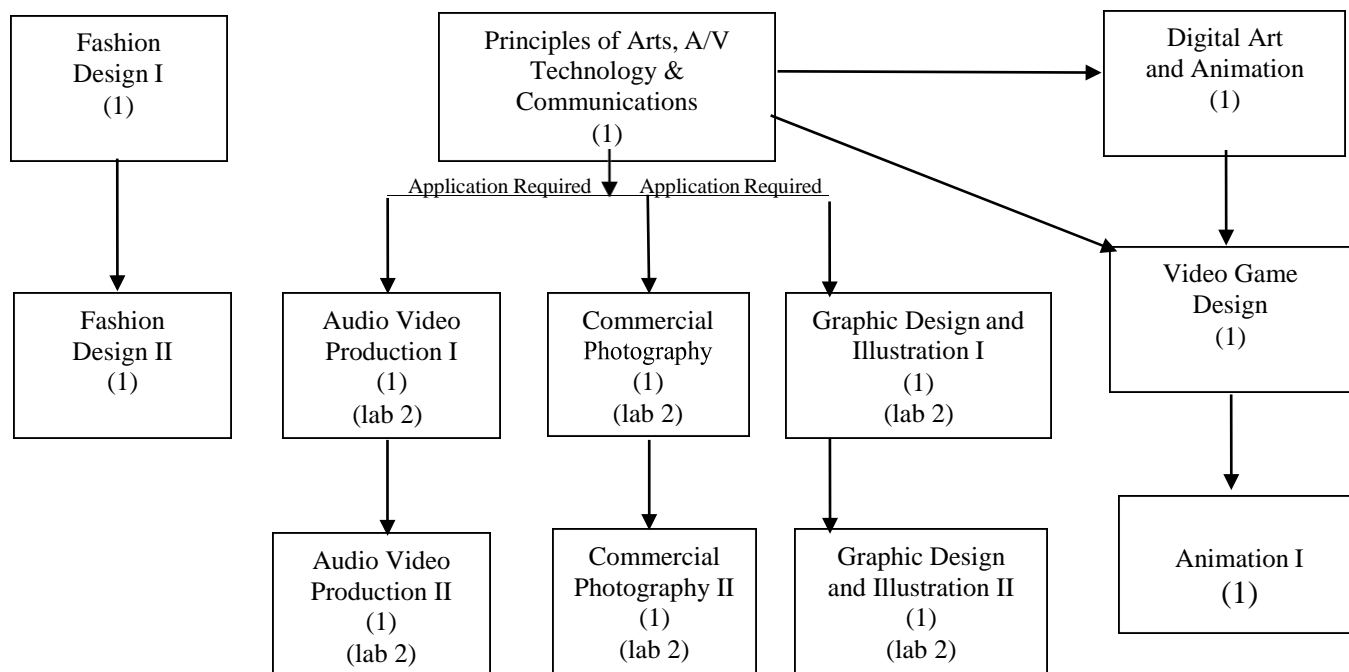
Fashion Design I
(1)

Principles of Arts, A/V Technology & Communications
(1)

Digital Art and Animation
(1)

Application Required

Application Required

Fashion Design II
(1)

Audio Video Production I
(1)
(lab 2)

Commercial Photography
(1)
(lab 2)

Graphic Design and Illustration I
(1)
(lab 2)

Video Game Design
(1)

Audio Video Production II
(1)
(lab 2)

Commercial Photography II
(1)
(lab 2)

Graphic Design and Illustration II
(1)
(lab 2)

Animation I
(1)